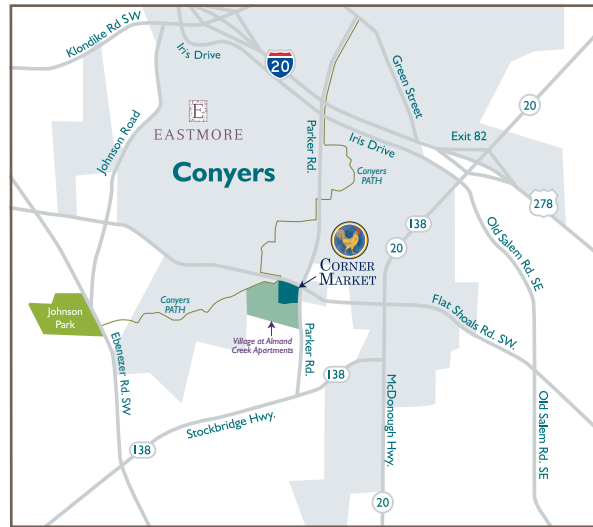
Klondike Rd SW
Iris Drive
20
Green Street
20
E
EASTMORE
Johnson Road
Parker Rd.
Iris Drive
Exit 82
Conyers
Conyers PATH
278
138
Old Salem Rd. SE
20
CORNER MARKET
Johnson Park
Conyers PATH
Flat Shoals Rd. SW.
Village at Almand Creek Apartments
Parker Rd.
138
Ebenezer Rd. SW
McDonough Hwy.
Old Salem Rd. SE
Stockbridge Hwy.
138
20